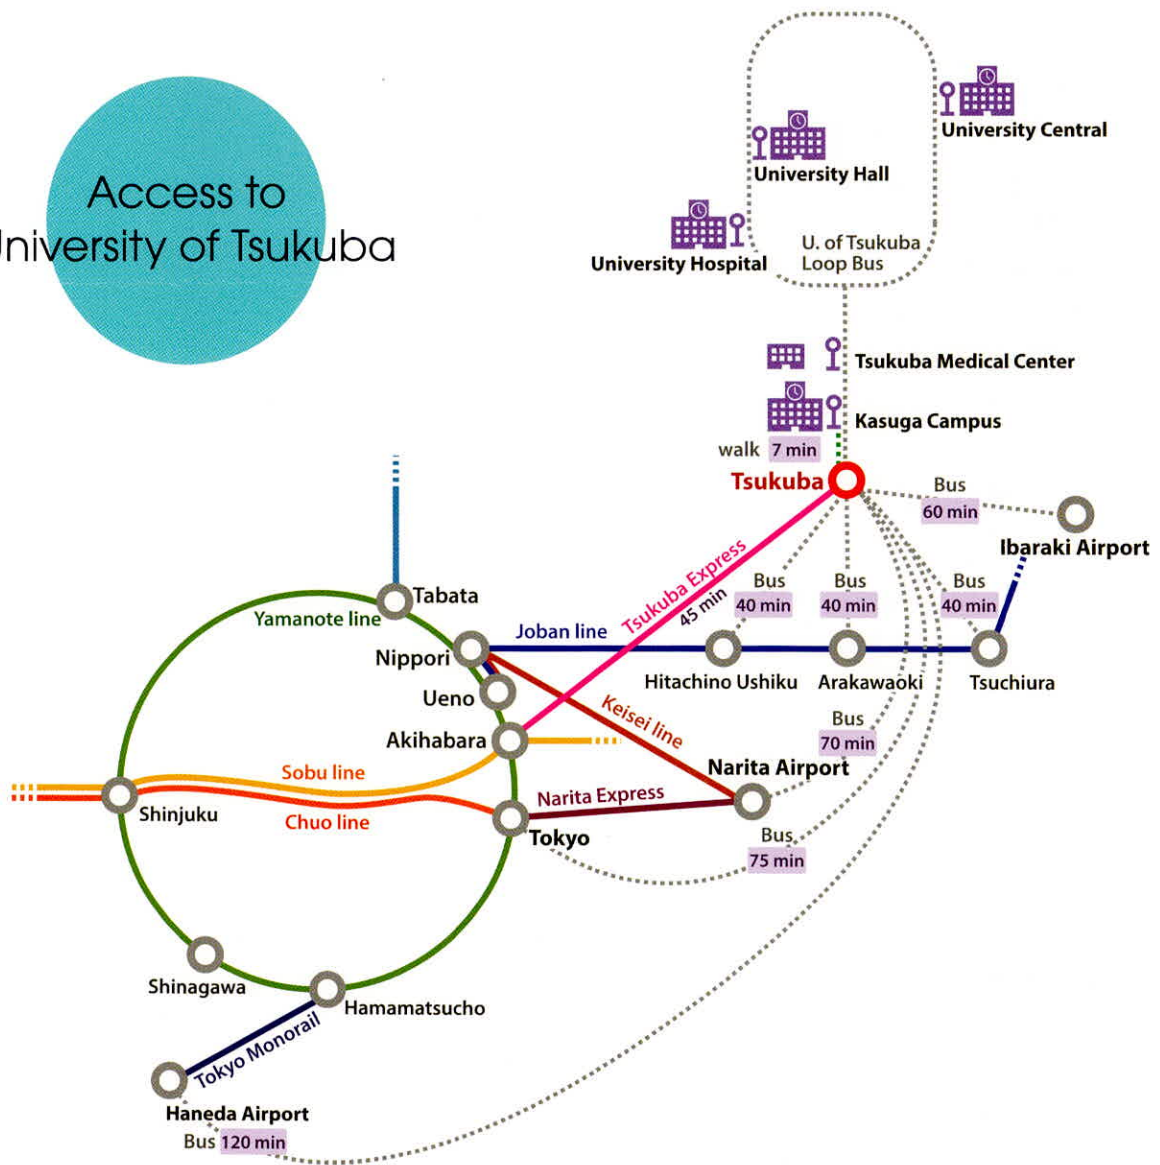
Access to
niversity of Tsukuba

University Central
University Hall
University Hospital
U. of Tsukuba Loop Bus
Tsukuba Medical Center
Kasuga Campus
walk 7 min
Tsukuba
Bus 60 min
Ibaraki Airport
Tabata
Yamanote line
Tsukuba Express 45 min
Bus 40 min
Bus 40 min
Bus 40 min
Joban line
Nippori
Hitachino Ushiku
Arakawaoki
Tsuchiura
Ueno
Keisei line
Bus 70 min
Akihabara
Narita Airport
Sobu line
Narita Express
Shinjuku
Chuo line
Tokyo
Bus 75 min
Shinagawa
Hamamatsucho
Tokyo Monorail
Haneda Airport
Bus 120 min